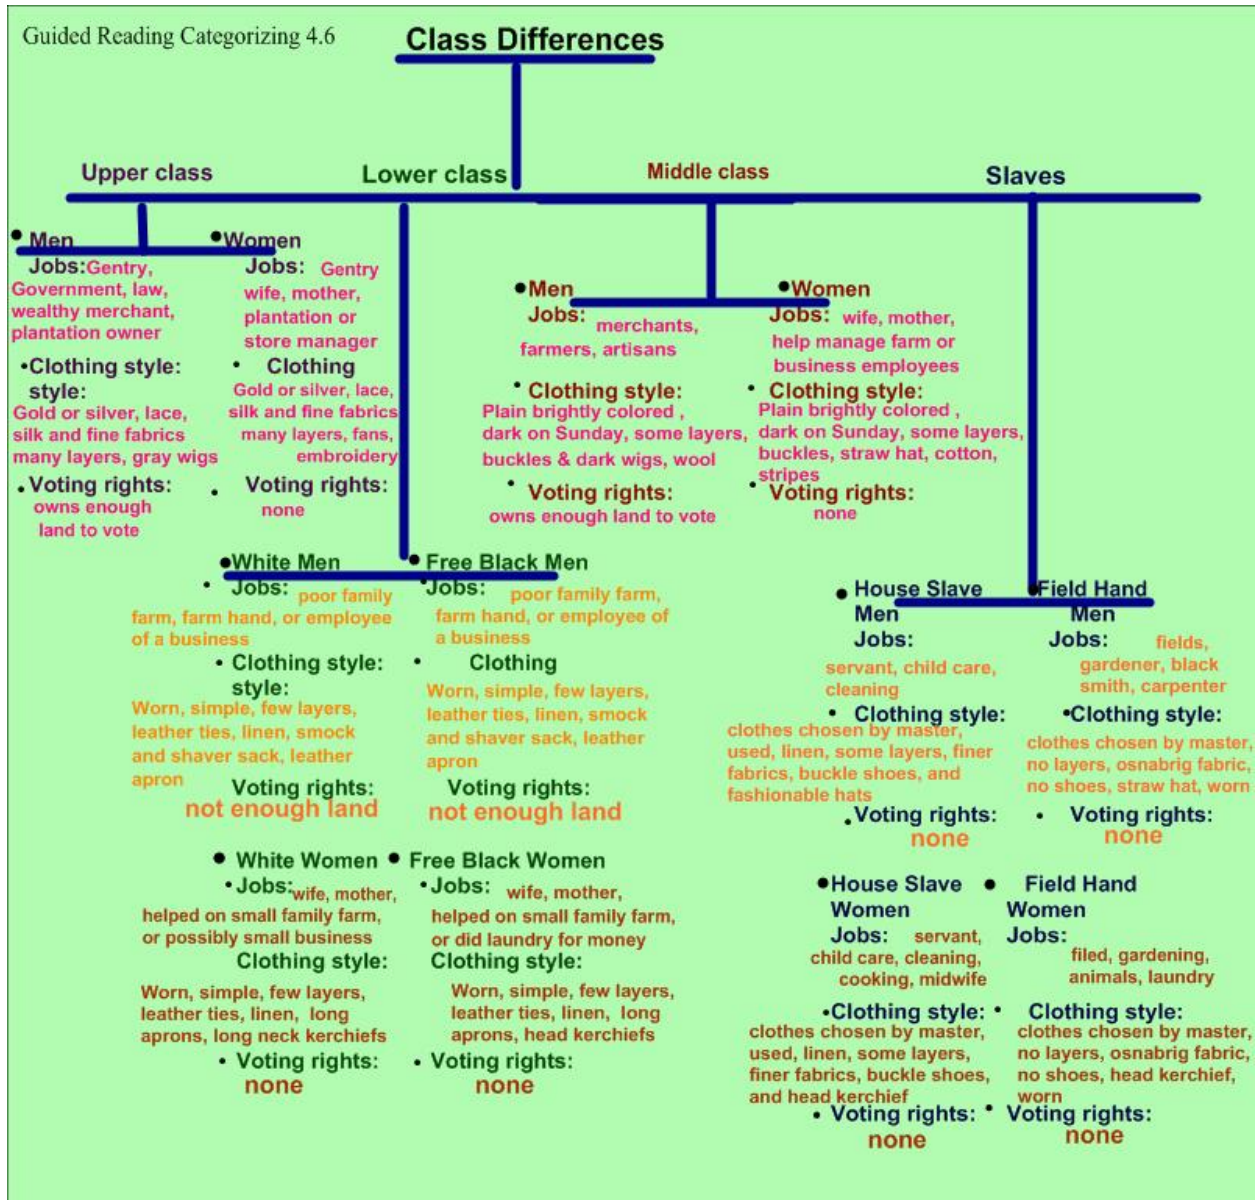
Guided Reading Categorizing 4.6

Class Differences

Upper class

Lower class

Middle class

Slaves

• Men
Jobs: Gentry, Government, law, wealthy merchant, plantation owner
• Clothing style:
Gold or silver, lace, silk and fine fabrics many layers, gray wigs
• Voting rights:
owns enough land to vote

• Women
Jobs: Gentry wife, mother, plantation or store manager
• Clothing style:
Gold or silver, lace, silk and fine fabrics many layers, fans, embroidery
• Voting rights:
none

• Men
Jobs: merchants, farmers, artisans
• Clothing style:
Plain brightly colored, dark on Sunday, some layers, buckles & dark wigs, wool
• Voting rights:
owns enough land to vote

• Women
Jobs: wife, mother, help manage farm or business employees
• Clothing style:
Plain brightly colored, dark on Sunday, some layers, buckles, straw hat, cotton, stripes
• Voting rights:
none

• White Men
• Jobs: poor family farm, farm hand, or employee of a business
• Clothing style:
Worn, simple, few layers, leather ties, linen, smock and shaver sack, leather apron
Voting rights:
not enough land

• Free Black Men
• Jobs: poor family farm, farm hand, or employee of a business
• Clothing style:
Worn, simple, few layers, leather ties, linen, smock and shaver sack, leather apron
Voting rights:
not enough land

• White Women
• Jobs: wife, mother, helped on small family farm, or possibly small business
Clothing style:
Worn, simple, few layers, leather ties, linen, long aprons, long neck kerchiefs
• Voting rights:
none

• Free Black Women
• Jobs: wife, mother, helped on small family farm, or did laundry for money
Clothing style:
Worn, simple, few layers, leather ties, linen, long aprons, head kerchiefs
• Voting rights:
none

• House Slave Men
Jobs:
servant, child care, cleaning
• Clothing style:
clothes chosen by master, used, linen, some layers, finer fabrics, buckle shoes, and fashionable hats
• Voting rights:
none

• Field Hand Men
Jobs: fields, gardener, black smith, carpenter
• Clothing style:
clothes chosen by master, no layers, osnabrig fabric, no shoes, straw hat, worn
• Voting rights:
none

• House Slave Women
Jobs: servant, child care, cleaning, cooking, midwife
• Clothing style:
clothes chosen by master, used, linen, some layers, finer fabrics, buckle shoes, and head kerchief
• Voting rights:
none

• Field Hand Women
Jobs: filed, gardening, animals, laundry
• Clothing style:
clothes chosen by master, no layers, osnabrig fabric, no shoes, head kerchief, worn
• Voting rights:
none